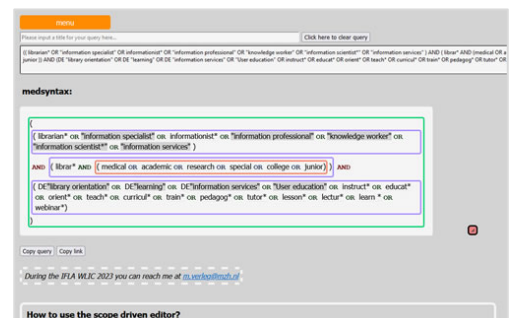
menu

Please input a title for your query here...

Click here to clear query

(( librarian* OR "information specialist" OR informationist* OR "information professional" OR "knowledge worker" OR "information scientist*" OR "information services" ) AND ( libra* AND (medical OR a junior )) AND (DE "library orientation" OR DE "learning" OR DE "information services" OR DE "User education" OR instruct* OR educat* OR orient* OR teach* OR curricul* OR train* OR pedagog* OR tutor* OR

medsyntax:

(

( librarian* OR "information specialist" OR informationist* OR "information professional" OR "knowledge worker" OR "information scientist*" OR "information services" )

AND ( libra* AND ( medical OR academic OR research OR special OR college OR junior )) AND

( DE "library orientation" OR DE "learning" OR DE "information services" OR DE "User education" OR instruct* OR educat* OR orient* OR teach* OR curricul* OR train* OR pedagog* OR tutor* OR lesson* OR lectur* OR learn * OR webinar*)

)

Copy query Copy link

During the IFLA WLIC 2023 you can reach me at m.verleg@mzh.nl

How to use the scope driven editor?